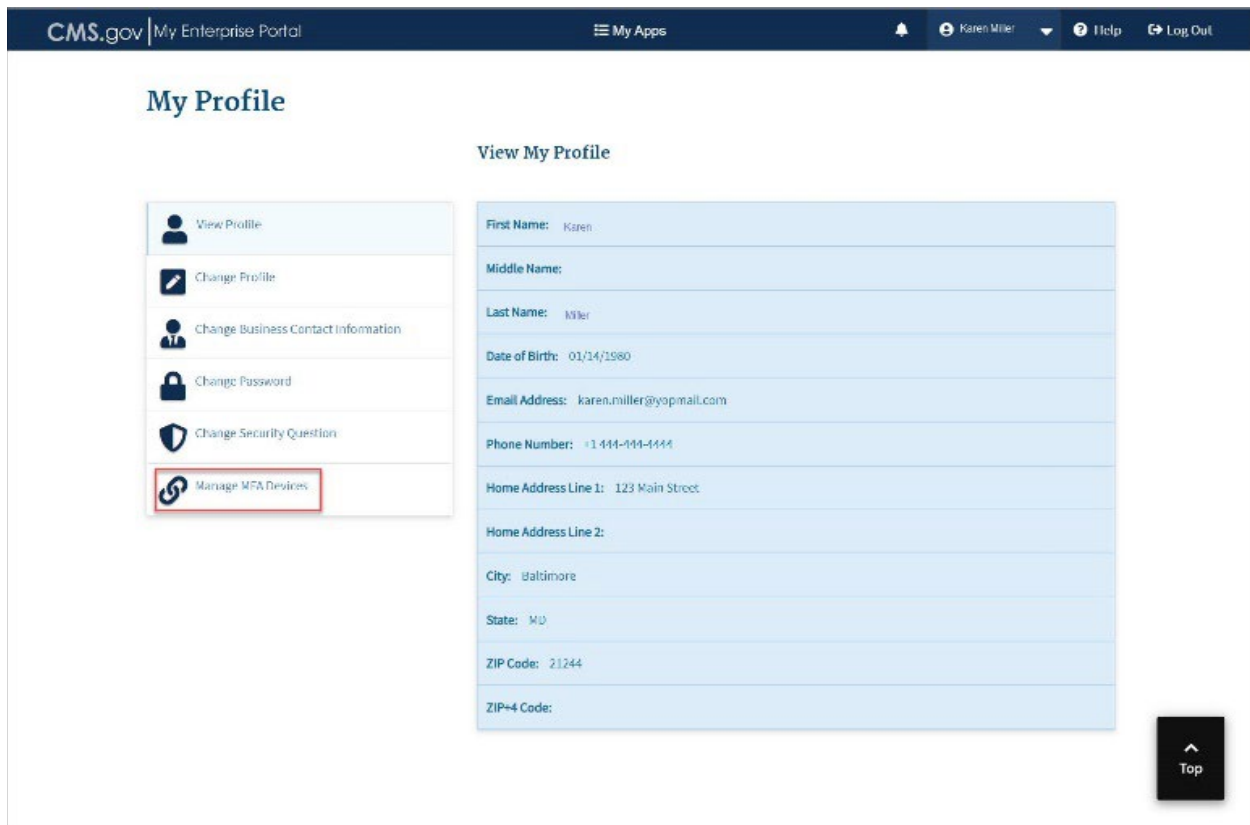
CMS.gov | My Enterprise Portal

My Apps

Karen Miller

Help

Log Out

My Profile

View My Profile

View Profile

Change Profile

Change Business Contact Information

Change Password

Change Security Question

Manage MFA Devices

| |
|---|
| First Name: Karen |
| Middle Name: |
| Last Name: Miller |
| Date of Birth: 01/14/1980 |
| Email Address: karen.miller@yopmail.com |
| Phone Number: +1 444-444-4444 |
| Home Address Line 1: 123 Main Street |
| Home Address Line 2: |
| City: Baltimore |
| State: MD |
| ZIP Code: 21244 |
| ZIP+4 Code: |

Top